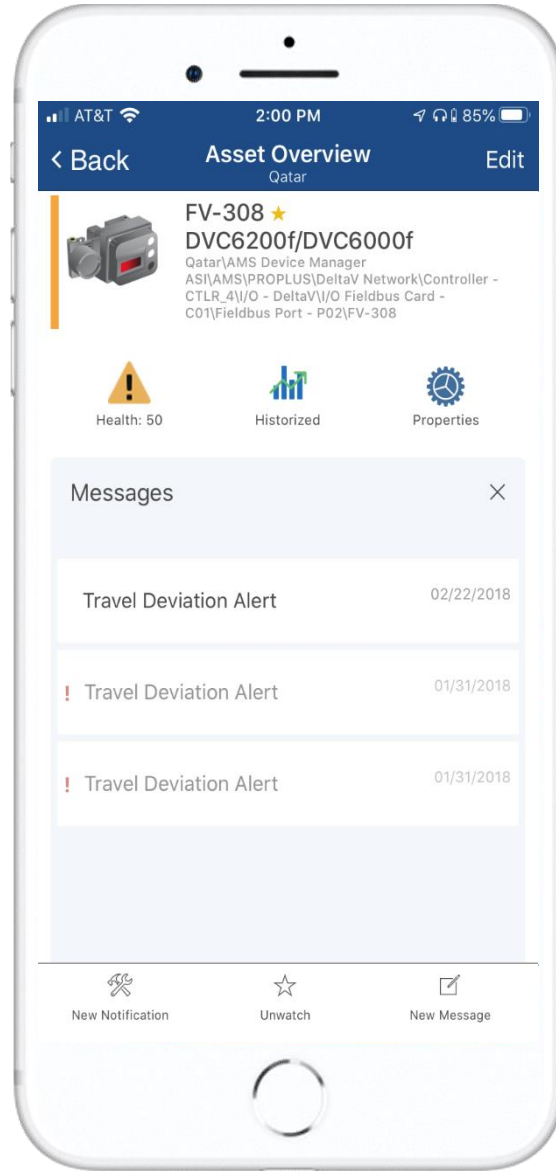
AT&T 2:00 PM 85%

< Back Asset Overview Qatar Edit

FV-308 ★
DVC6200f/DVC6000f
Qatar\AMS Device Manager ASI\AMS\PROPLUS\DeltaV Network\Controller - CTLR_4\I/O - DeltaV\I/O Fieldbus Card - C01\Fieldbus Port - P02\FV-308

Health: 50
Historized
Properties

Messages ×

Travel Deviation Alert 02/22/2018

! Travel Deviation Alert 01/31/2018

! Travel Deviation Alert 01/31/2018

New Notification
Unwatch
New Message